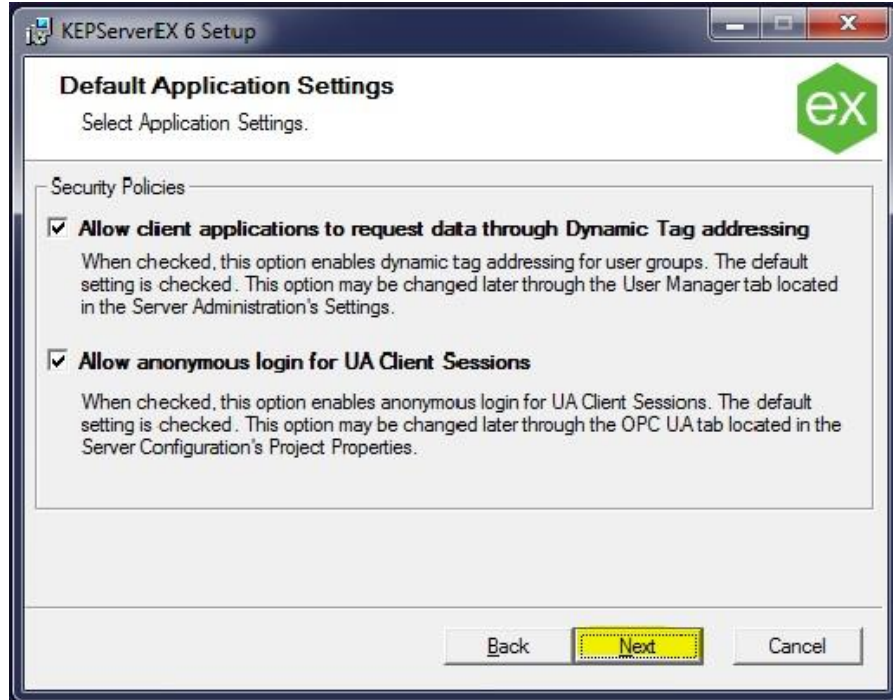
KEPServerEX 6 Setup

Default Application Settings

Select Application Settings.

ex

Security Policies

Allow client applications to request data through Dynamic Tag addressing

When checked, this option enables dynamic tag addressing for user groups. The default setting is checked. This option may be changed later through the User Manager tab located in the Server Administration's Settings.

Allow anonymous login for UA Client Sessions

When checked, this option enables anonymous login for UA Client Sessions. The default setting is checked. This option may be changed later through the OPC UA tab located in the Server Configuration's Project Properties.

Back

Next

Cancel